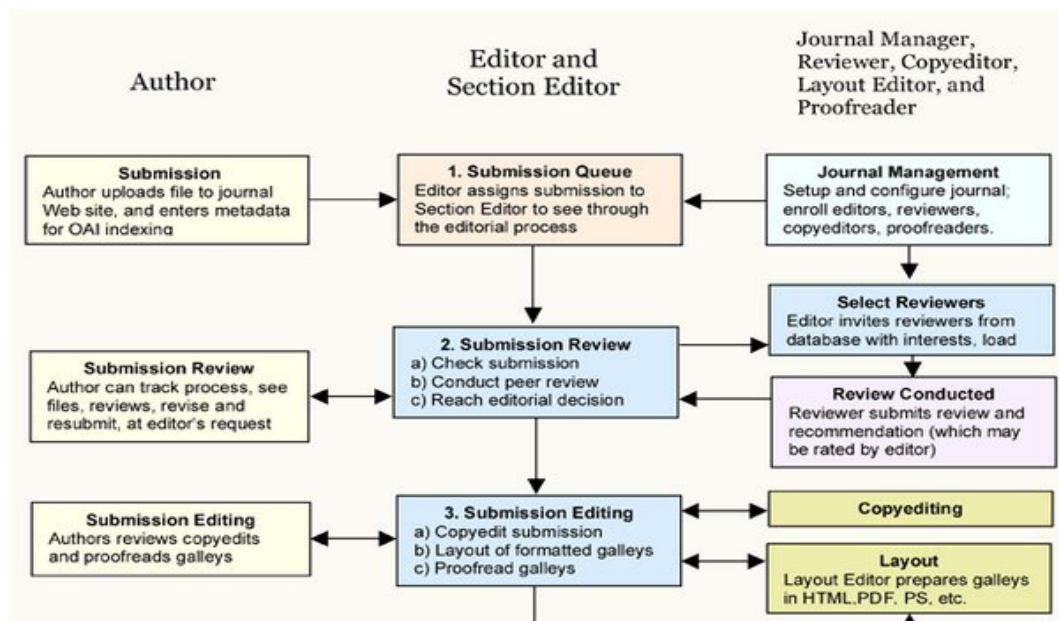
Author

Editor and Section Editor

Journal Manager, Reviewer, Copyeditor, Layout Editor, and Proofreader

Submission
Author uploads file to journal Web site, and enters metadata for OAI indexing

1. Submission Queue
Editor assigns submission to Section Editor to see through the editorial process

Journal Management
Setup and configure journal; enroll editors, reviewers, copyeditors, proofreaders.

Select Reviewers
Editor invites reviewers from database with interests, load

Submission Review
Author can track process, see files, reviews, revise and resubmit, at editor's request

2. Submission Review
a) Check submission
b) Conduct peer review
c) Reach editorial decision

Review Conducted
Reviewer submits review and recommendation (which may be rated by editor)

Submission Editing
Authors reviews copyedits and proofreads galleys

3. Submission Editing
a) Copyedit submission
b) Layout of formatted galleys
c) Proofread galleys

Copyediting

Layout
Layout Editor prepares galleys in HTML,PDF, PS, etc.